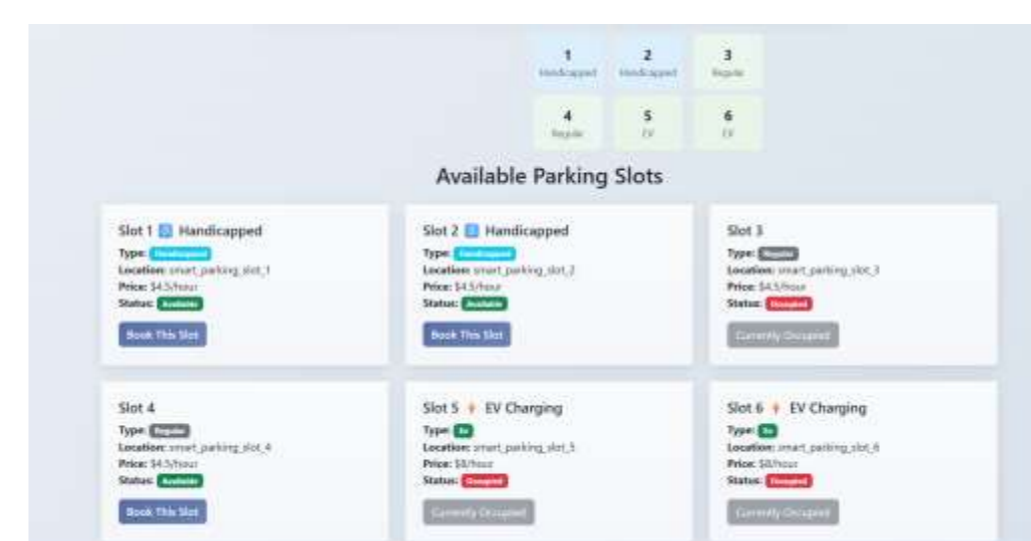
1
Handicapped

2
Handicapped

3
Regular

4
Regular

5
EV

6
EV

Available Parking Slots

Slot 1 Handicapped
Type: Handicapped
Location: smart_parking_slot_1
Price: $4.5/hour
Status: Available
Book This Slot

Slot 2 Handicapped
Type: Handicapped
Location: smart_parking_slot_2
Price: $4.5/hour
Status: Available
Book This Slot

Slot 3
Type: Regular
Location: smart_parking_slot_3
Price: $4.5/hour
Status: Occupied
Currently Occupied

Slot 4
Type: Regular
Location: smart_parking_slot_4
Price: $4.5/hour
Status: Available
Book This Slot

Slot 5 EV Charging
Type: Ev
Location: smart_parking_slot_5
Price: $8/hour
Status: Occupied
Currently Occupied

Slot 6 EV Charging
Type: Ev
Location: smart_parking_slot_6
Price: $8/hour
Status: Occupied
Currently Occupied